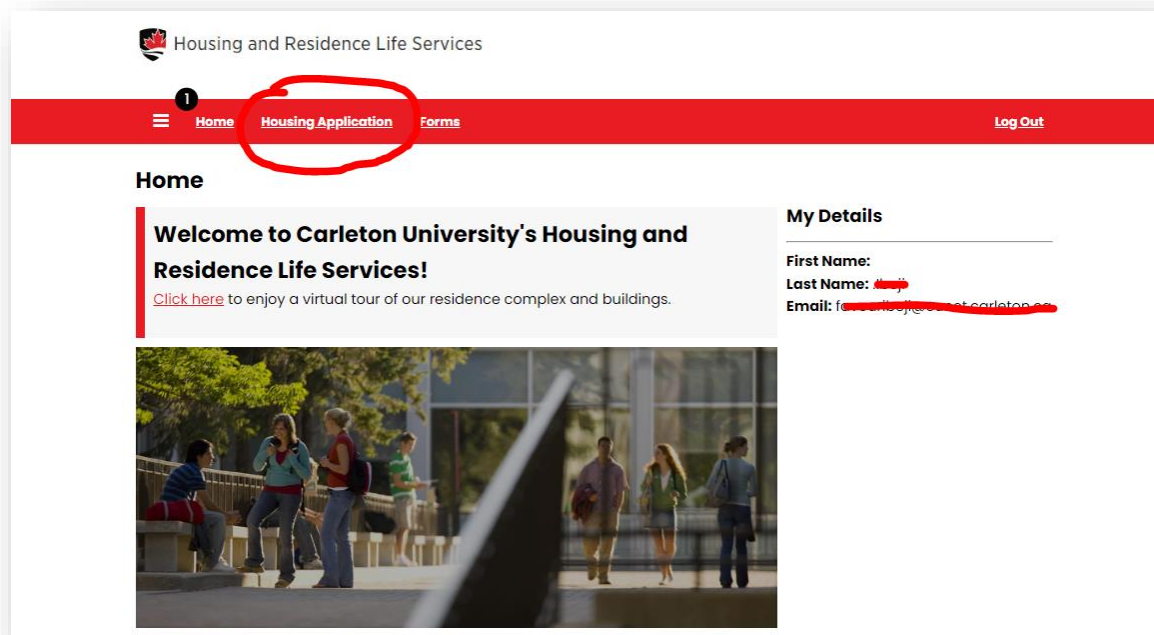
Housing and Residence Life Services

1

Home Housing Application Forms Log Out

Home

Welcome to Carleton University's Housing and Residence Life Services!

Click here to enjoy a virtual tour of our residence complex and buildings.

My Details

First Name:

Last Name: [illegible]

Email: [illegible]